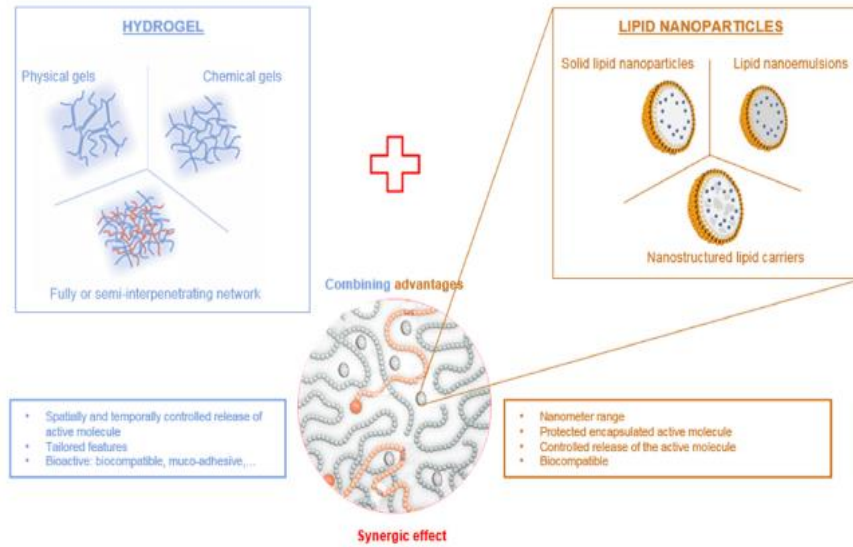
HYDROGEL

Physical gels

Chemical gels

Fully or semi-interpenetrating network

LIPID NANOPARTICLES

Solid lipid nanoparticles

Lipid nanoemulsions

Nanostructured lipid carriers

Combining advantages

• Spatially and temporally controlled release of active molecule
• Tailored features
• Bioactive: biocompatible, muco-adhesive,...

• Nanometer range
• Protected encapsulated active molecule
• Controlled release of the active molecule
• Biocompatible

Synergic effect